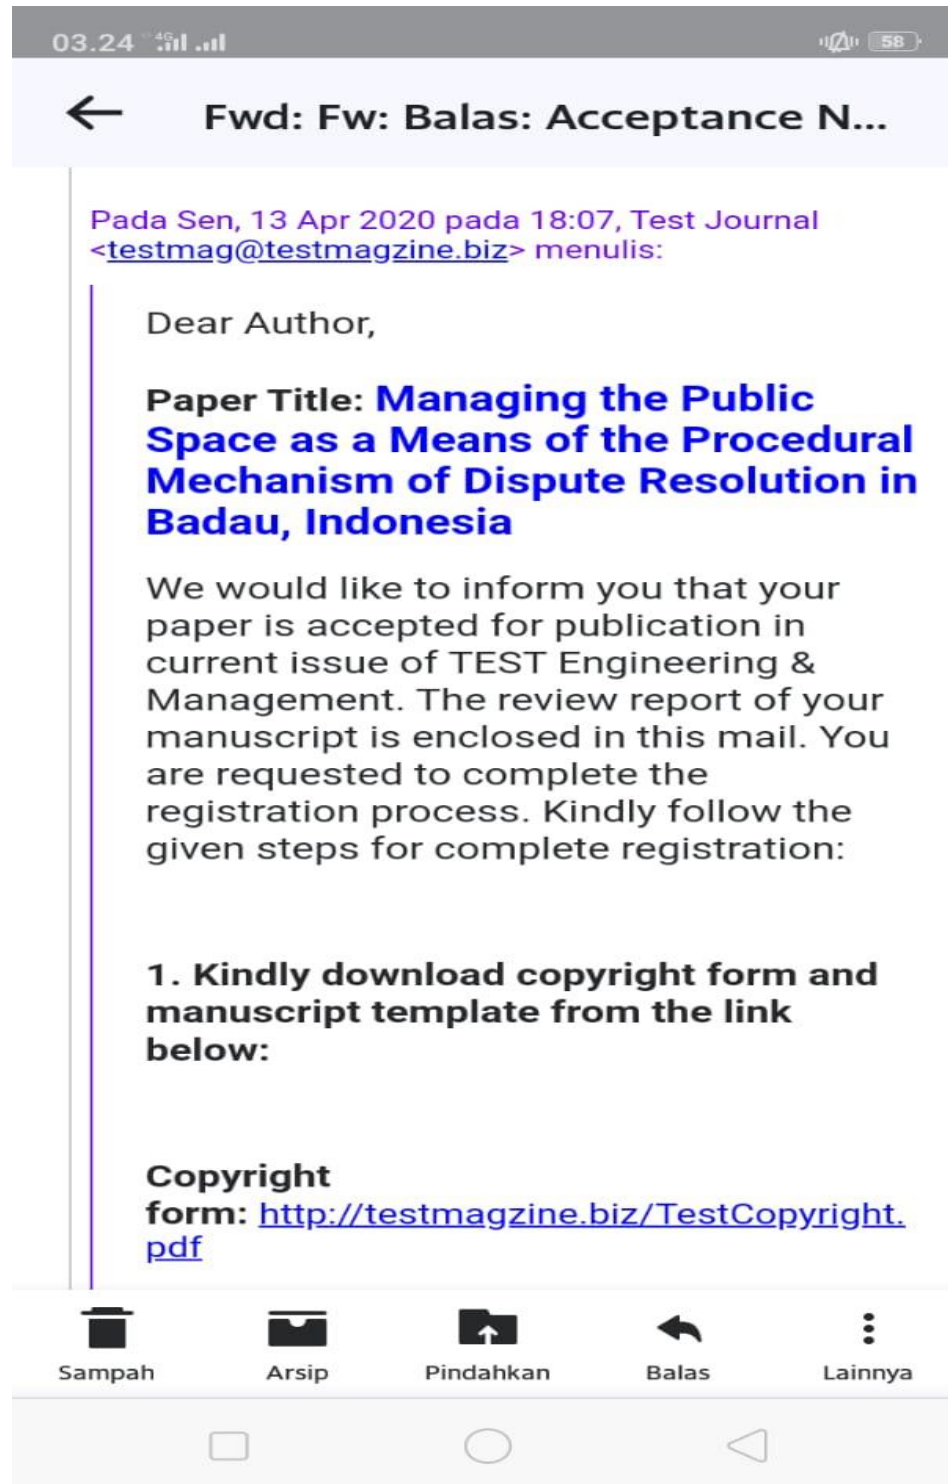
03.24 4G 58

Fwd: Fw: Balas: Acceptance N...

Pada Sen, 13 Apr 2020 pada 18:07, Test Journal <testmag@testmagzine.biz> menulis:

Dear Author,

Paper Title: Managing the Public Space as a Means of the Procedural Mechanism of Dispute Resolution in Badau, Indonesia

We would like to inform you that your paper is accepted for publication in current issue of TEST Engineering & Management. The review report of your manuscript is enclosed in this mail. You are requested to complete the registration process. Kindly follow the given steps for complete registration:

1. Kindly download copyright form and manuscript template from the link below:

Copyright form: http://testmagzine.biz/TestCopyright.pdf

Sampah Arsip Pindahkan Balas Lainnya